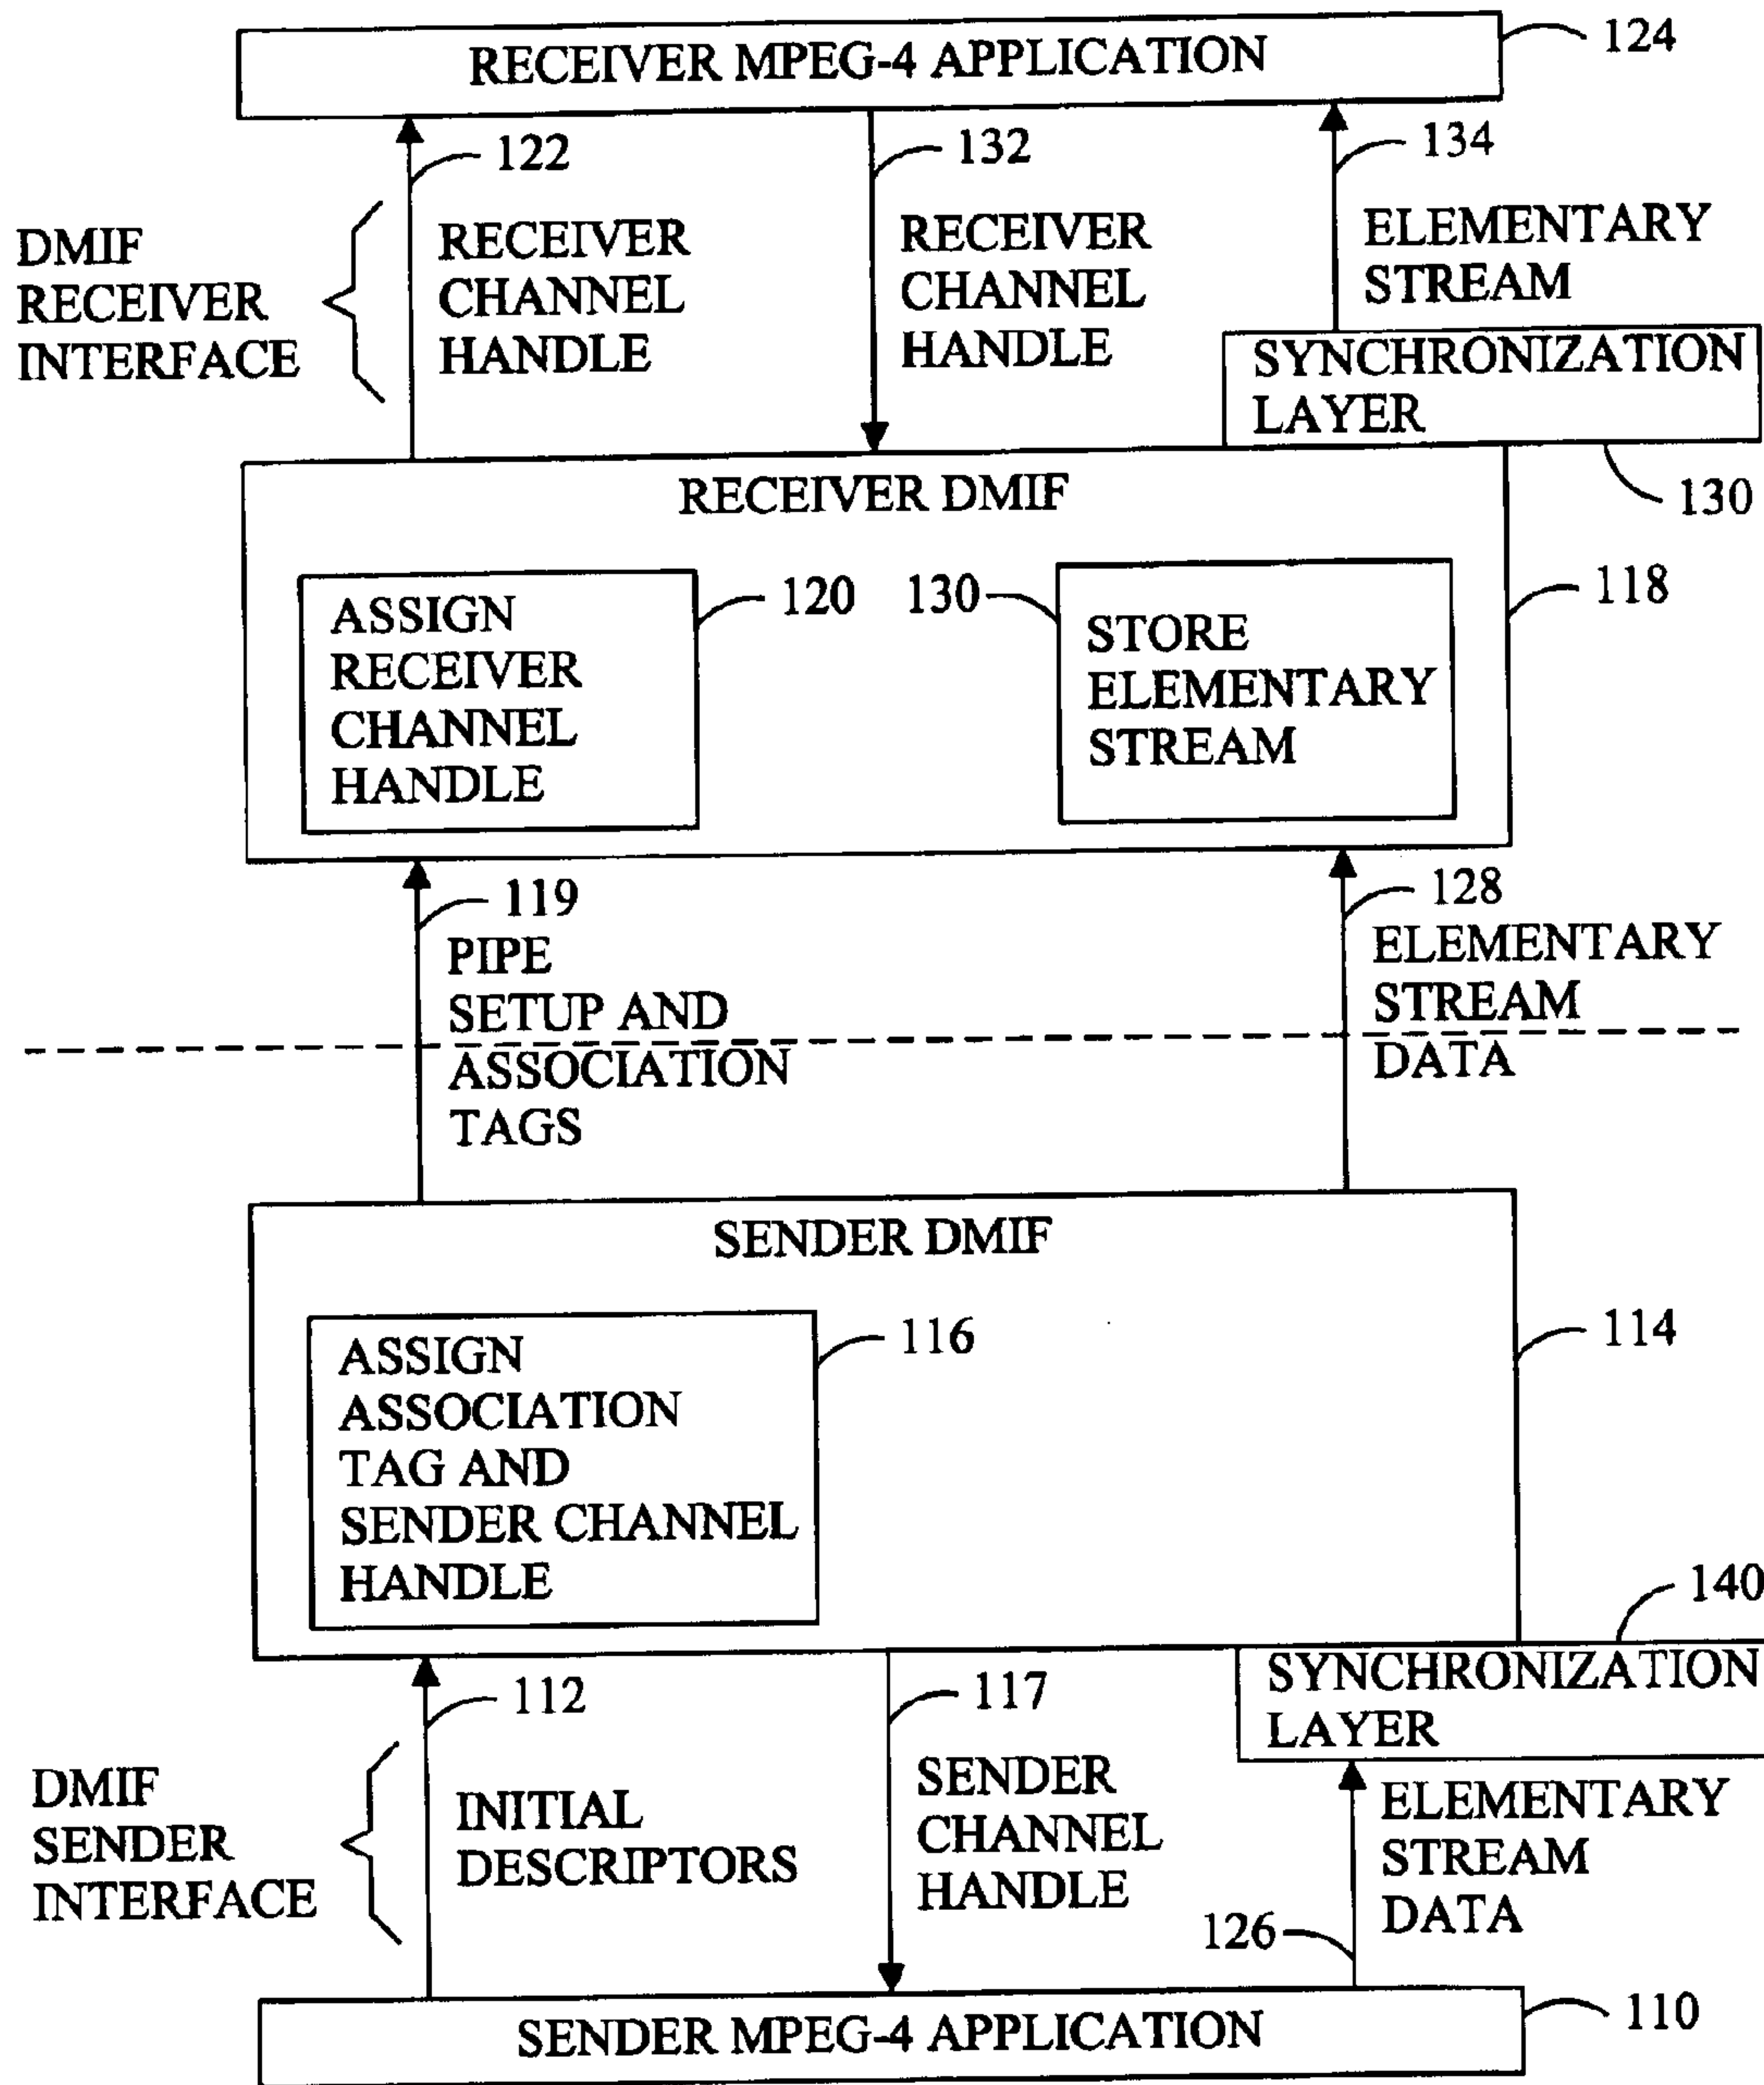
RECEIVER MPEG-4 APPLICATION
124

122
132
134

DMIF RECEIVER INTERFACE

RECEIVER CHANNEL HANDLE

RECEIVER CHANNEL HANDLE

ELEMENTARY STREAM

SYNCHRONIZATION LAYER

130

RECEIVER DMIF

ASSIGN RECEIVER CHANNEL HANDLE

120
130

STORE ELEMENTARY STREAM

118

119
PIPE SETUP AND ASSOCIATION TAGS

128
ELEMENTARY STREAM DATA

SENDER DMIF

ASSIGN ASSOCIATION TAG AND SENDER CHANNEL HANDLE

116

114

140

SYNCHRONIZATION LAYER

112
117

DMIF SENDER INTERFACE

INITIAL DESCRIPTORS

SENDER CHANNEL HANDLE

ELEMENTARY STREAM DATA

126

SENDER MPEG-4 APPLICATION
110